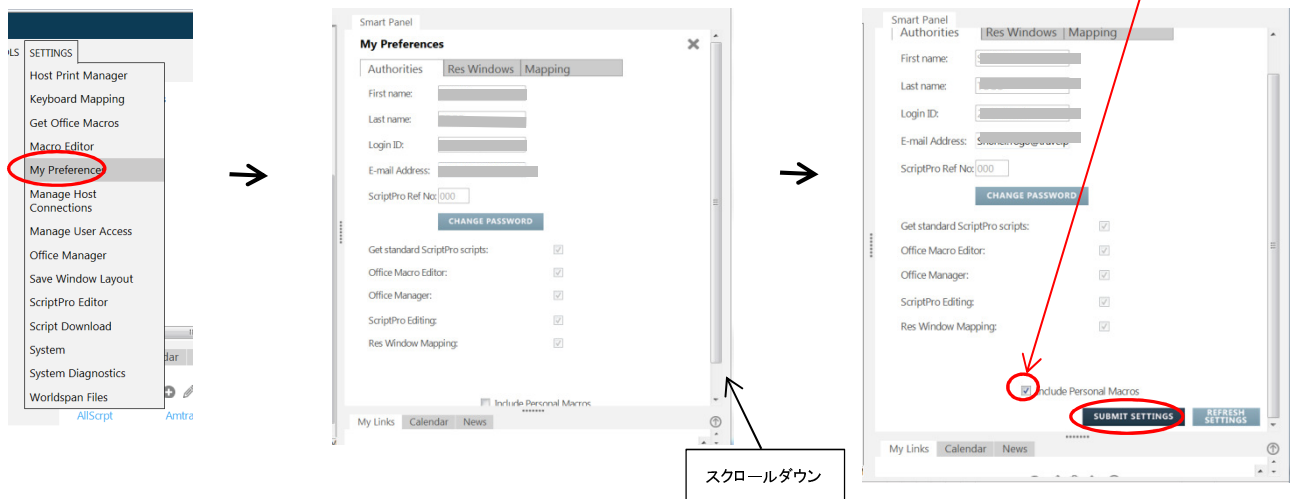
OLS SETTINGS

Host Print Manager
Keyboard Mapping
Get Office Macros
Macro Editor
My Preferences
Manage Host Connections
Manage User Access
Office Manager
Save Window Layout
ScriptPro Editor
Script Download
System
System Diagnostics
Worldspan Files

dar
AllScrpt Amtra

Smart Panel
My Preferences
Authorities | Res Windows | Mapping
First name:
Last name:
Login ID:
E-mail Address:
ScriptPro Ref No: 000
CHANGE PASSWORD
Get standard ScriptPro scripts:
Office Macro Editor:
Office Manager:
ScriptPro Editing:
Res Window Mapping:
Include Personal Macros
My Links | Calendar | News

スクロールダウン

Smart Panel
Authorities | Res Windows | Mapping
First name:
Last name:
Login ID:
E-mail Address: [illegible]@travelp
ScriptPro Ref No: 000
CHANGE PASSWORD
Get standard ScriptPro scripts:
Office Macro Editor:
Office Manager:
ScriptPro Editing:
Res Window Mapping:
Include Personal Macros
SUBMIT SETTINGS
REFRESH SETTINGS
My Links | Calendar | News